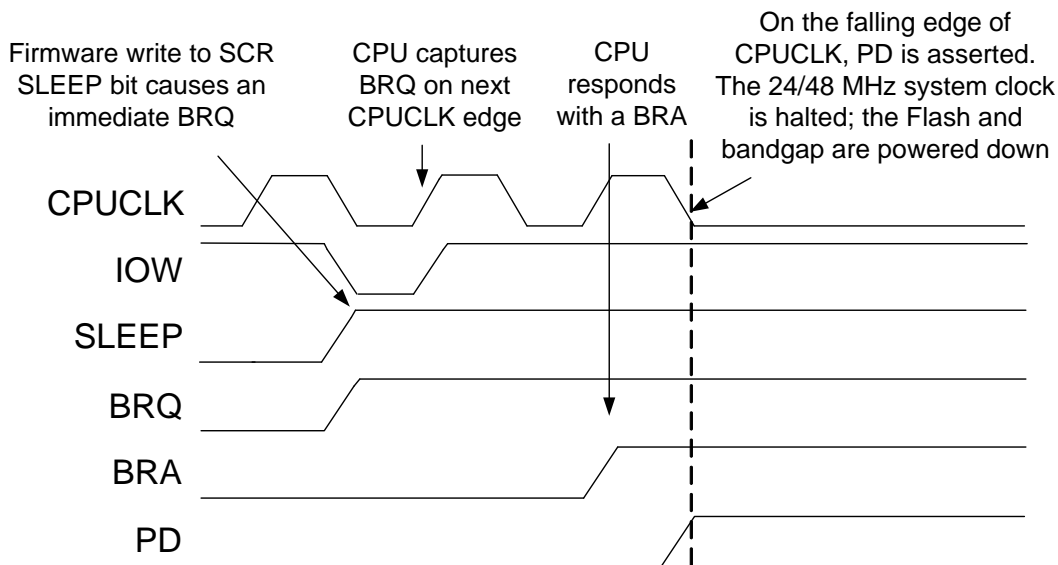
Firmware write to SCR SLEEP bit causes an immediate BRQ

CPU captures BRQ on next CPUCLK edge

CPU responds with a BRA

On the falling edge of CPUCLK, PD is asserted. The 24/48 MHz system clock is halted; the Flash and bandgap are powered down

CPUCLK

IOW

SLEEP

BRQ

BRA

PD